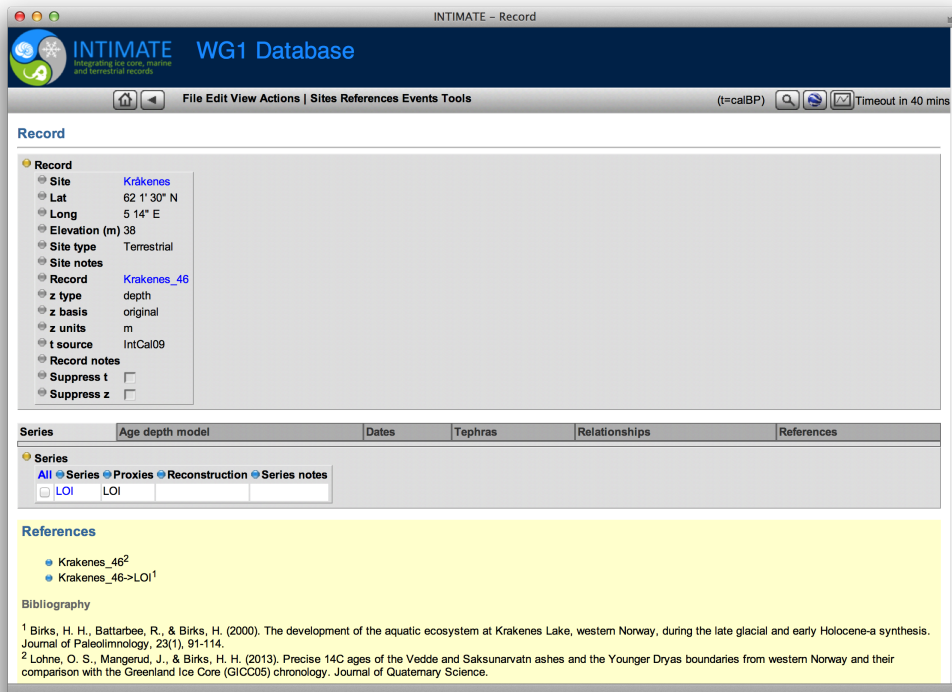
INTIMATE – Record

INTIMATE Integrating ice core, marine and terrestrial records

WG1 Database

File Edit View Actions | Sites References Events Tools

(t=calBP)

Timeout in 40 mins

Record

Record

| | |
|---|---|
| Site | Kråkenes |
| Lat | 62 1' 30" N |
| Long | 5 14" E |
| Elevation (m) | 38 |
| Site type | Terrestrial |
| Site notes | |
| Record | Krakenes_46 |
| z type | depth |
| z basis | original |
| z units | m |
| t source | IntCal09 |
| Record notes | |
| Suppress t | |
| Suppress z | |

| Series | Age depth model | Dates | Tephras | Relationships | References |
|---|---|---|---|---|---|

Series

| All | Series | Proxies | Reconstruction | Series notes |
|---|---|---|---|---|
| | LOI | LOI | | |

References

Krakenes_46$^2$

Krakenes_46->LOI$^1$

Bibliography

$^1$ Birks, H. H., Battarbee, R., & Birks, H. (2000). The development of the aquatic ecosystem at Krakenes Lake, western Norway, during the late glacial and early Holocene-a synthesis. Journal of Paleolimnology, 23(1), 91-114.

$^2$ Lohne, O. S., Mangerud, J., & Birks, H. H. (2013). Precise 14C ages of the Vedde and Saksunarvatn ashes and the Younger Dryas boundaries from western Norway and their comparison with the Greenland Ice Core (GICC05) chronology. Journal of Quaternary Science.